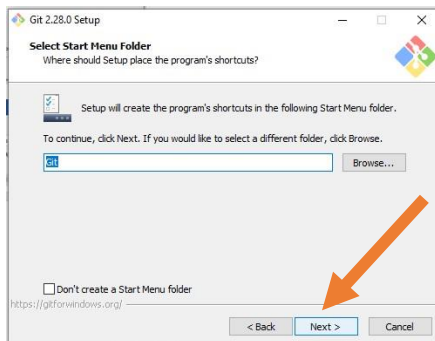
Git 2.28.0 Setup

Select Start Menu Folder
Where should Setup place the program's shortcuts?

Setup will create the program's shortcuts in the following Start Menu folder.

To continue, click Next. If you would like to select a different folder, click Browse.

Git

Browse...

Don't create a Start Menu folder

https://gitforwindows.org/

< Back

Next >

Cancel